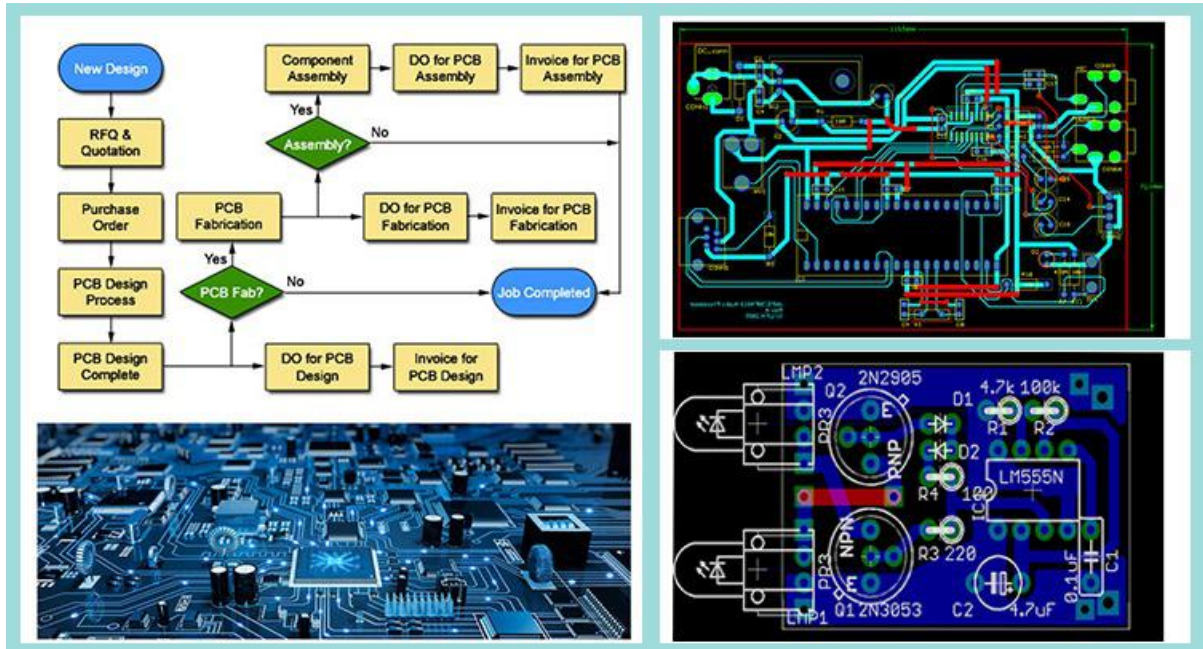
New Design

RFQ & Quotation

Purchase Order

PCB Design Process

PCB Design Complete

Component Assembly

DO for PCB Assembly

Invoice for PCB Assembly

Yes

Assembly?

No

PCB Fabrication

DO for PCB Fabrication

Invoice for PCB Fabrication

Yes

PCB Fab?

No

Job Completed

DO for PCB Design

Invoice for PCB Design

LMP2
2N2905
Q2
PR2
E
PNP
D1
4.7k
100k
R1
R2
D2
R4
100
LM555N
IC
NPN
PR3
E
R3
220
C2
4.7uF
0.1uF
C1
Q1
2N3053
LMP1